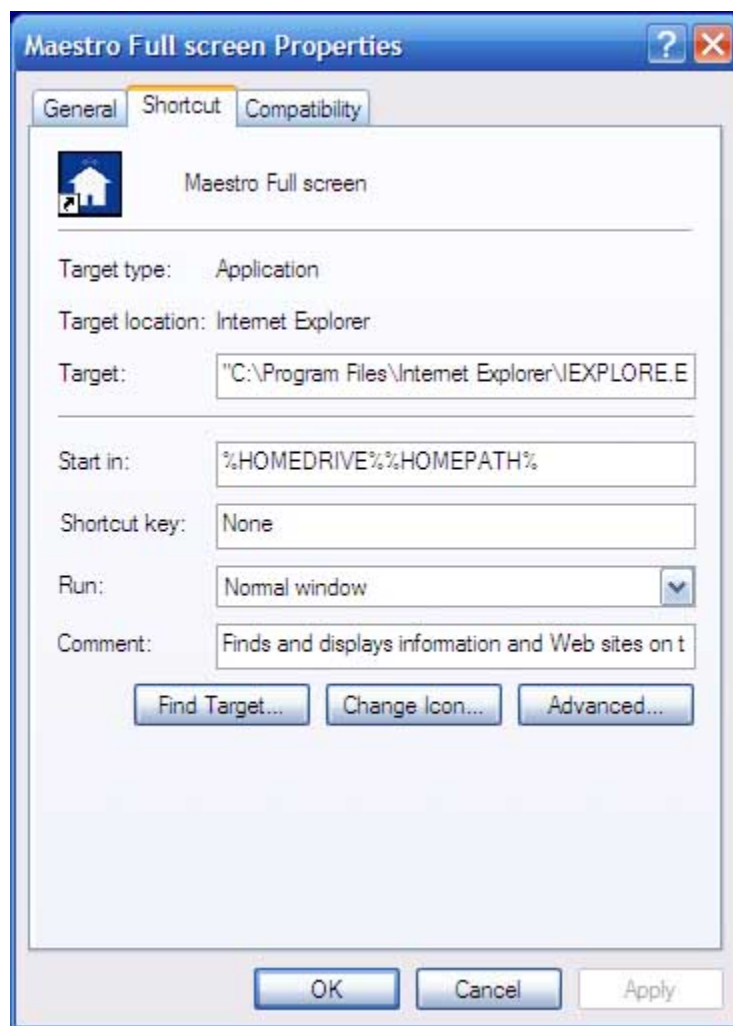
Maestro Full screen Properties

?

General | Shortcut | Compatibility

Maestro Full screen

Target type: Application

Target location: Internet Explorer

Target: "C:\Program Files\Internet Explorer\IEXPLORE.E

Start in: %HOMEDRIVE%%HOMEPATH%

Shortcut key: None

Run: Normal window

Comment: Finds and displays information and Web sites on t

Find Target... | Change Icon... | Advanced...

OK | Cancel | Apply